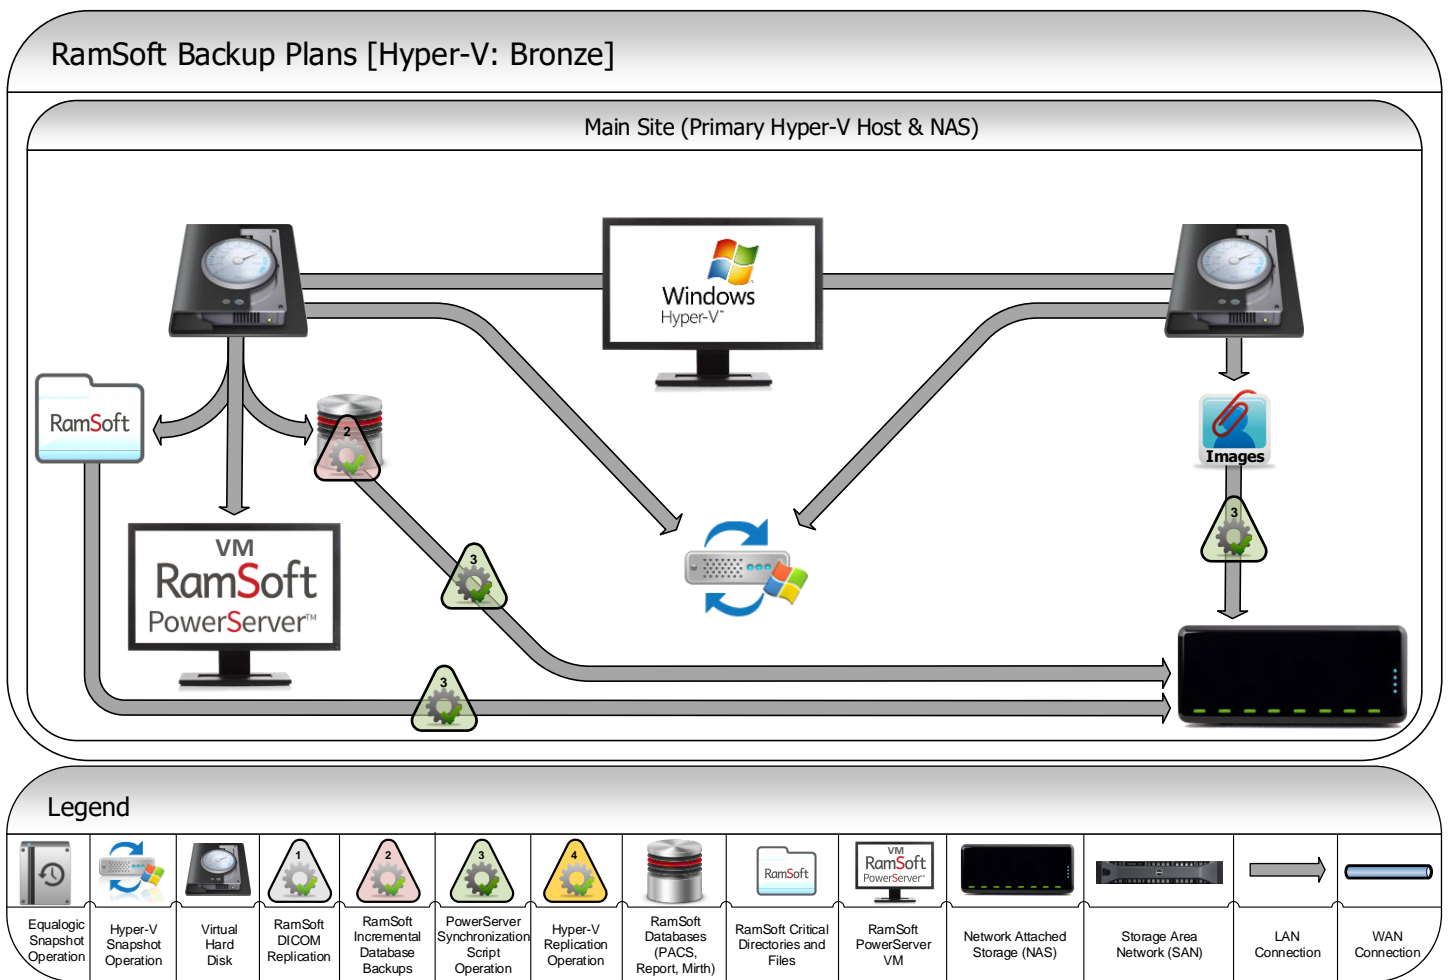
RamSoft Backup Plans [Hyper-V: Bronze]

Main Site (Primary Hyper-V Host & NAS)

Windows
Hyper-V

RamSoft

2

VM
RamSoft
PowerServer™

3

3

Images

3

Legend

1

2

3

4

RamSoft

VM
RamSoft
PowerServer

| Equalogic Snapshot Operation | Hyper-V Snapshot Operation | Virtual Hard Disk | RamSoft DICOM Replication | RamSoft Incremental Database Backups | PowerServer Synchronization Script Operation | Hyper-V Replication Operation | RamSoft Databases (PACS, Report, Mirth) | RamSoft Critical Directories and Files | RamSoft PowerServer VM | Network Attached Storage (NAS) | Storage Area Network (SAN) | LAN Connection | WAN Connection |